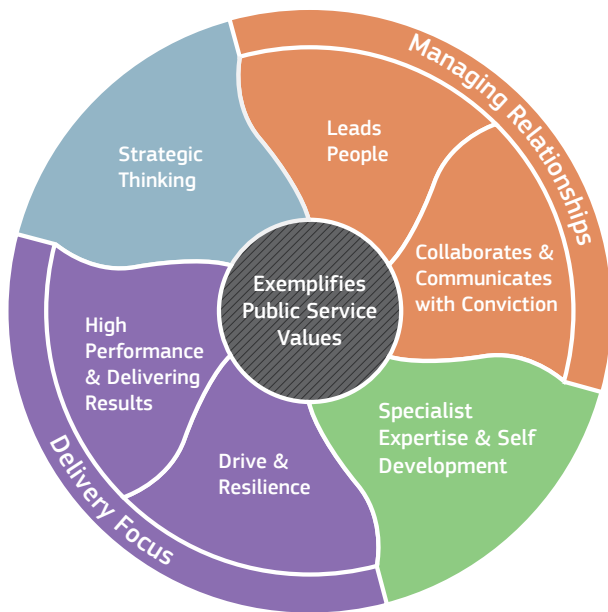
Managing Relationships

Strategic Thinking

Leads People

Collaborates & Communicates with Conviction

Exemplifies Public Service Values

High Performance & Delivering Results

Drive & Resilience

Specialist Expertise & Self Development

Delivery Focus